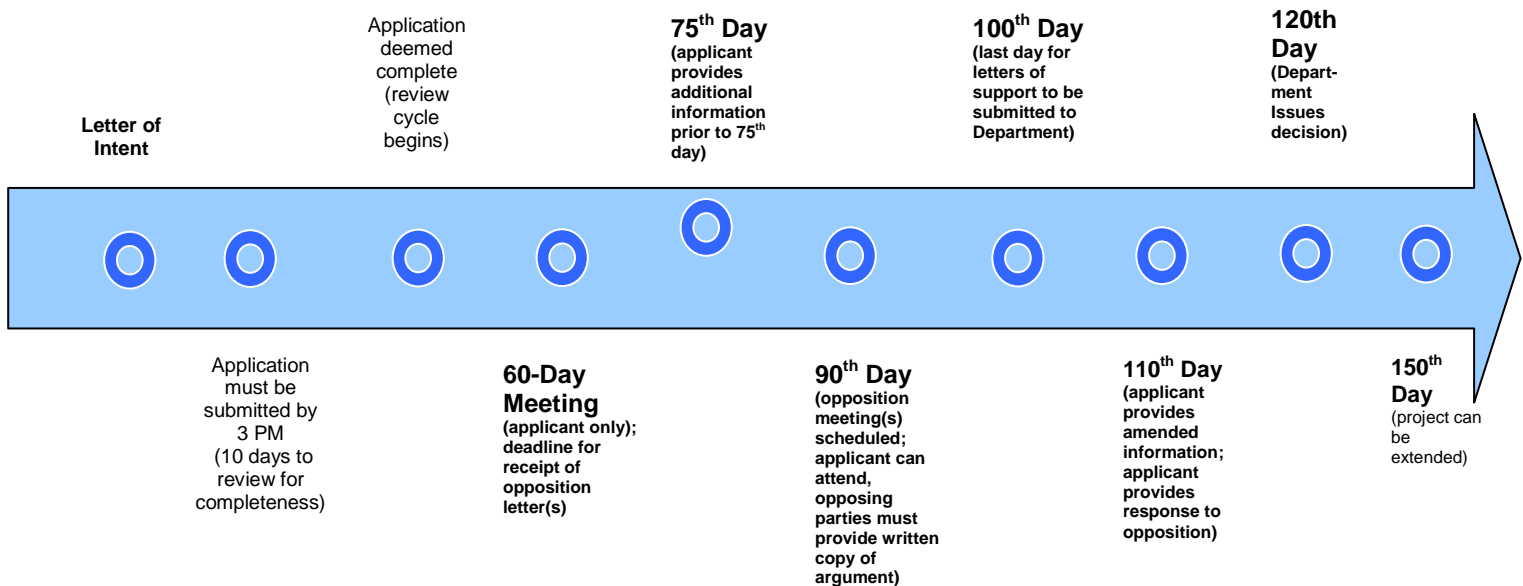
Letter of Intent

Application must be submitted by 3 PM (10 days to review for completeness)

Application deemed complete (review cycle begins)

60-Day Meeting (applicant only); deadline for receipt of opposition letter(s)

75$^{th}$ Day (applicant provides additional information prior to 75$^{th}$ day)

90$^{th}$ Day (opposition meeting(s) scheduled; applicant can attend, opposing parties must provide written copy of argument)

100$^{th}$ Day (last day for letters of support to be submitted to Department)

110$^{th}$ Day (applicant provides amended information; applicant provides response to opposition)

120th Day (Department Issues decision)

150$^{th}$ Day (project can be extended)